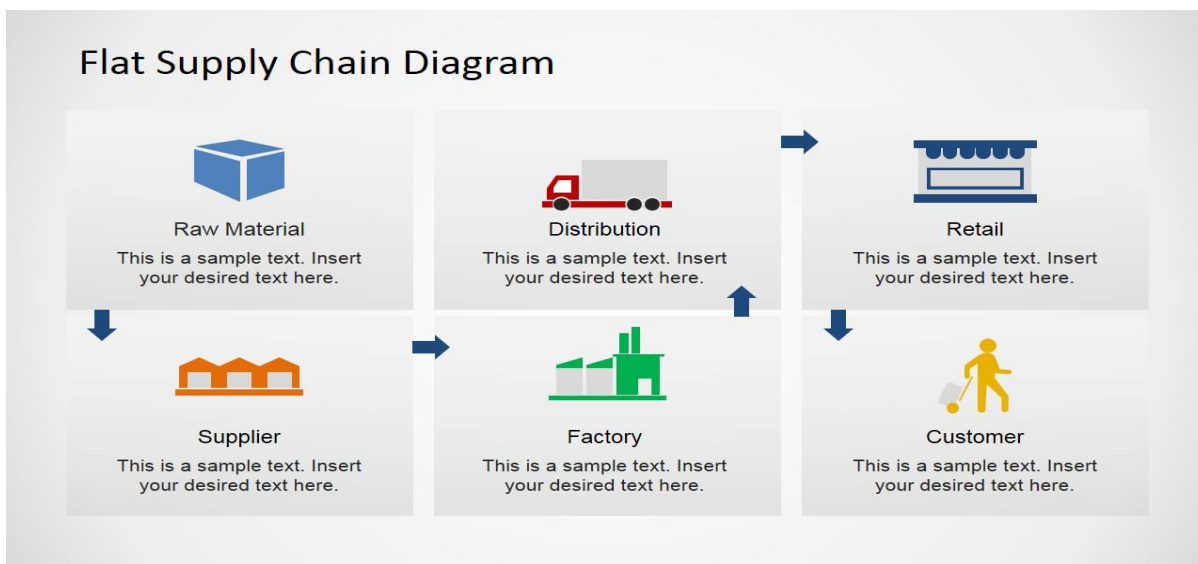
Flat Supply Chain Diagram

Raw Material
This is a sample text. Insert your desired text here.

Distribution
This is a sample text. Insert your desired text here.

Retail
This is a sample text. Insert your desired text here.

Supplier
This is a sample text. Insert your desired text here.

Factory
This is a sample text. Insert your desired text here.

Customer
This is a sample text. Insert your desired text here.